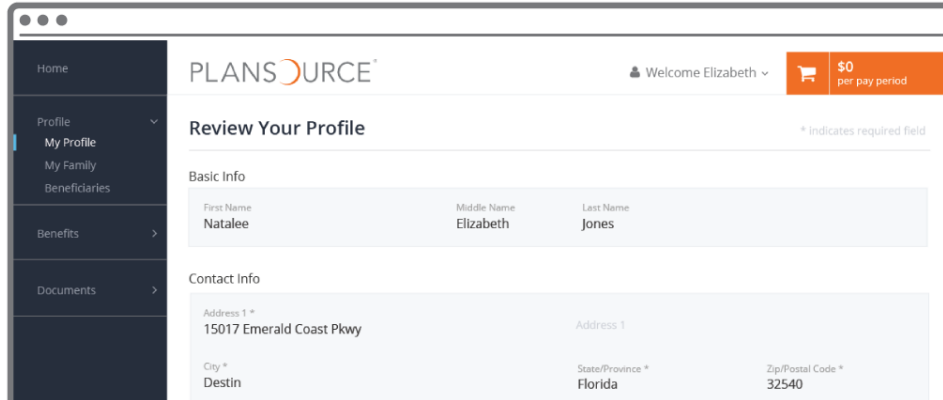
Home

Profile
My Profile
My Family
Beneficiaries

Benefits

Documents

PLANSOURCE

Welcome Elizabeth

$0
per pay period

Review Your Profile

* indicates required field

Basic Info

| First Name | Middle Name | Last Name |
|---|---|---|
| Natalee | Elizabeth | Jones |

Contact Info

Address 1 *
15017 Emerald Coast Pkwy

Address 1

City *
Destin

State/Province *
Florida

Zip/Postal Code *
32540